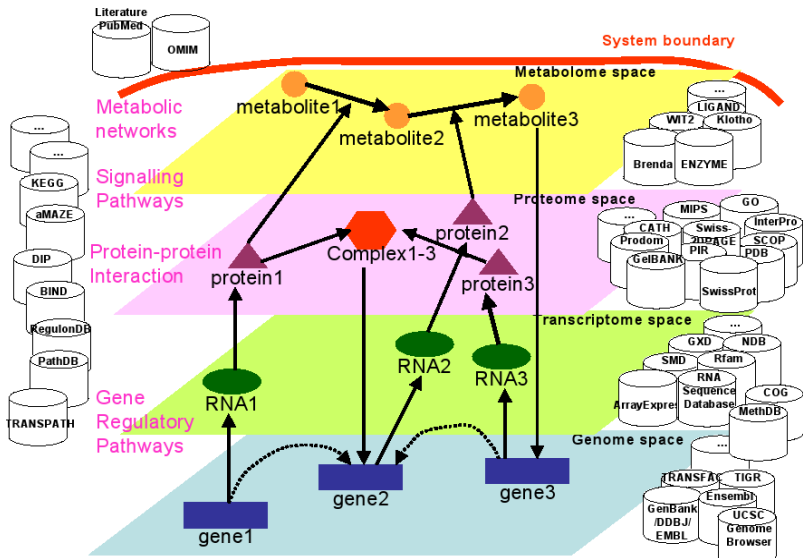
Literature PubMed

OMIM

System boundary

Metabolome space

Metabolic networks

metabolite1

metabolite2

metabolite3

...

LIGAND

WIT2

Klotho

Brenda

ENZYME

...

...

KEGG

aMAZE

DIP

BIND

RegulonDB

PathDB

TRANSPATH

Signalling Pathways

Proteome space

Protein-protein Interaction

protein1

Complex1-3

protein2

protein3

...

MIPS

GO

CATH

Swiss 2DPAGE

InterPro

Prodom

PIR

SCOP

GelBANK

PDB

SwissProt

Transcriptome space

RNA1

RNA2

RNA3

...

GXD

NDB

SMD

Rfam

RNA Sequence Database

COG

ArrayExpress

MethDB

Gene Regulatory Pathways

Genome space

gene1

gene2

gene3

...

TRANSFAC

TIGR

Ensembl

GenBank /DDBJ/ EMBL

UCSC Genome Browser